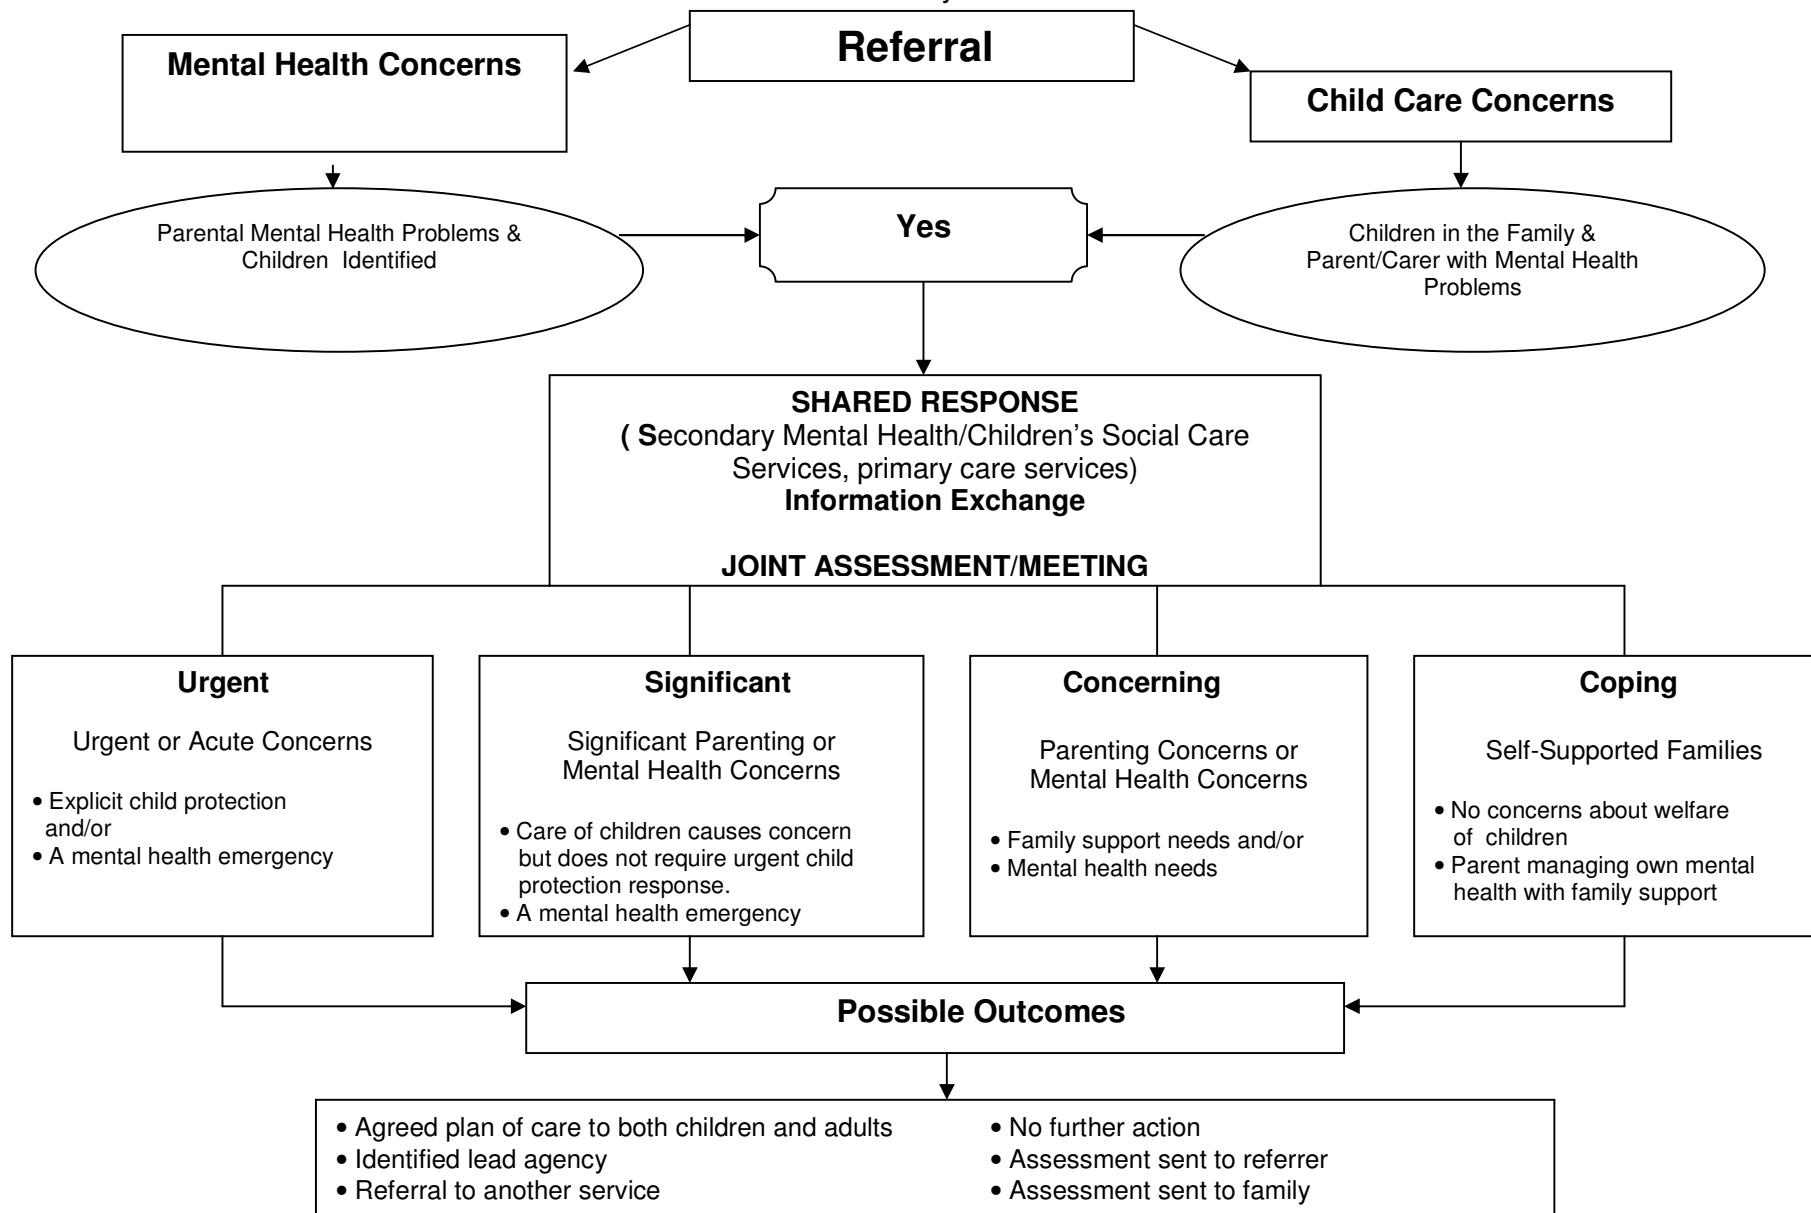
Referral

Mental Health Concerns

Child Care Concerns

Parental Mental Health Problems & Children Identified

Yes

Children in the Family & Parent/Carer with Mental Health Problems

SHARED RESPONSE
( Secondary Mental Health/Children's Social Care Services, primary care services)
Information Exchange

JOINT ASSESSMENT/MEETING

Urgent

Urgent or Acute Concerns

• Explicit child protection and/or
• A mental health emergency

Significant

Significant Parenting or Mental Health Concerns

• Care of children causes concern but does not require urgent child protection response.
• A mental health emergency

Concerning

Parenting Concerns or Mental Health Concerns

• Family support needs and/or
• Mental health needs

Coping

Self-Supported Families

• No concerns about welfare of children
• Parent managing own mental health with family support

Possible Outcomes

• Agreed plan of care to both children and adults
• Identified lead agency
• Referral to another service
• No further action
• Assessment sent to referrer
• Assessment sent to family